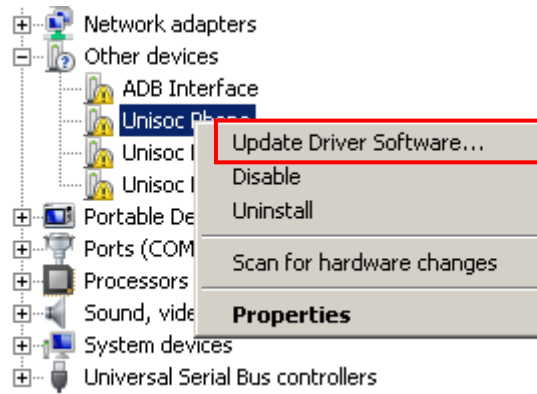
Network adapters
Other devices
ADB Interface
Unisoc Phone
Unisoc I
Unisoc I
Portable De
Ports (COM
Processors
Sound, vide
System devices
Universal Serial Bus controllers

Update Driver Software...
Disable
Uninstall
Scan for hardware changes
Properties